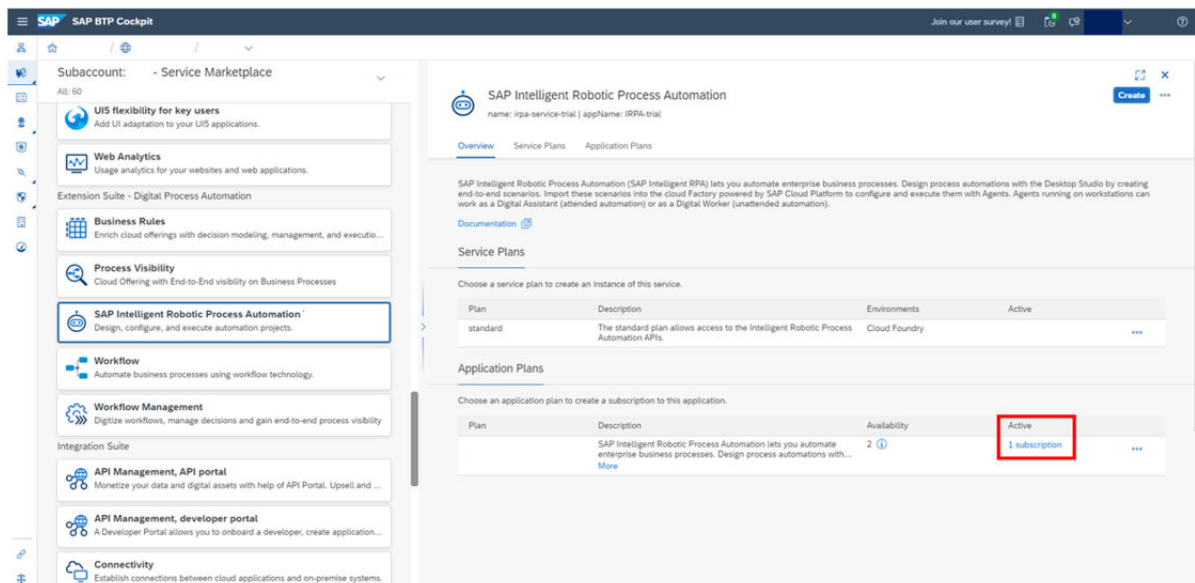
SAP BTP Cockpit

Join our user survey!

Subaccount: - Service Marketplace

All: 60

UI5 flexibility for key users
Add UI adaptation to your UI5 applications.

Web Analytics
Usage analytics for your websites and web applications.

Extension Suite - Digital Process Automation

Business Rules
Enrich cloud offerings with decision modeling, management, and executio...

Process Visibility
Cloud Offering with End-to-End visibility on Business Processes

SAP Intelligent Robotic Process Automation
Design, configure, and execute automation projects.

Workflow
Automate business processes using workflow technology.

Workflow Management
Digitize workflows, manage decisions and gain end-to-end process visibility

Integration Suite

API Management, API portal
Monetize your data and digital assets with help of API Portal. Upsell and ...

API Management, developer portal
A Developer Portal allows you to onboard a developer, create application...

Connectivity
Establish connections between cloud applications and on-premise systems.

SAP Intelligent Robotic Process Automation
name: irpa-service-trial | appName: IRPA-trial

Create

Overview Service Plans Application Plans

SAP Intelligent Robotic Process Automation (SAP Intelligent RPA) lets you automate enterprise business processes. Design process automations with the Desktop Studio by creating end-to-end scenarios. Import these scenarios into the cloud Factory powered by SAP Cloud Platform to configure and execute them with Agents. Agents running on workstations can work as a Digital Assistant (attended automation) or as a Digital Worker (unattended automation).

Documentation

Service Plans

Choose a service plan to create an instance of this service.

| Plan | Description | Environments | Active |
|---|---|---|---|
| standard | The standard plan allows access to the Intelligent Robotic Process Automation APIs. | Cloud Foundry | |

Application Plans

Choose an application plan to create a subscription to this application.

| Plan | Description | Availability | Active |
|---|---|---|---|
| | SAP Intelligent Robotic Process Automation lets you automate enterprise business processes. Design process automations with... More | 2 | 1 subscription |